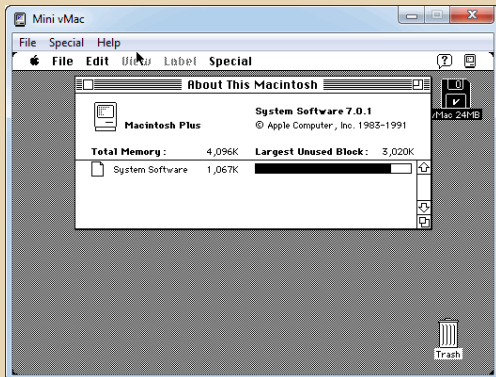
Mini vMac

File Special Help

File Edit View Label Special

About This Macintosh

Macintosh Plus

System Software 7.0.1
© Apple Computer, Inc. 1983-1991

Total Memory : 4,096K Largest Unused Block : 3,020K

System Software 1,067K

vMac 24MB

Trash